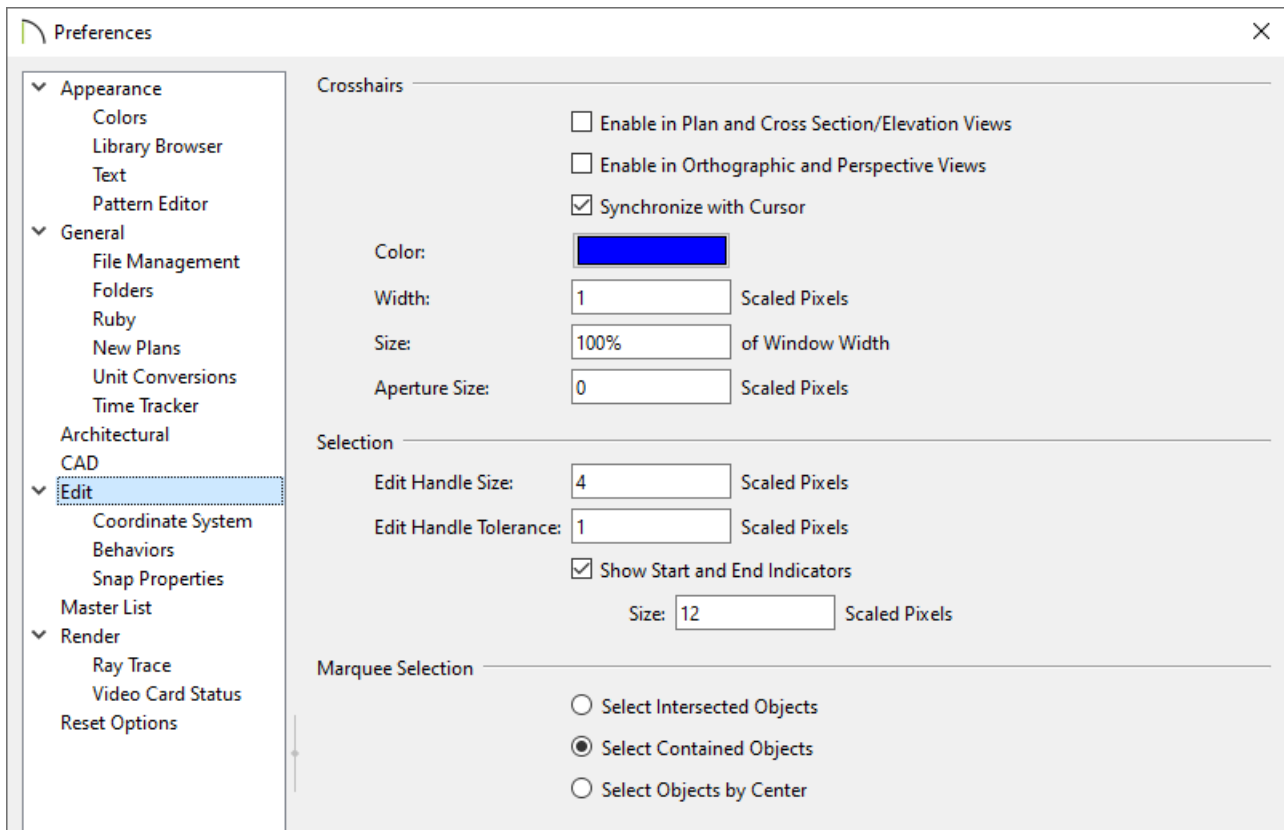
Preferences

Appearance
Colors
Library Browser
Text
Pattern Editor
General
File Management
Folders
Ruby
New Plans
Unit Conversions
Time Tracker
Architectural
CAD
Edit
Coordinate System
Behaviors
Snap Properties
Master List
Render
Ray Trace
Video Card Status
Reset Options

Crosshairs

Enable in Plan and Cross Section/Elevation Views

Enable in Orthographic and Perspective Views

Synchronize with Cursor

Color:

Width: 1 Scaled Pixels

Size: 100% of Window Width

Aperture Size: 0 Scaled Pixels

Selection

Edit Handle Size: 4 Scaled Pixels

Edit Handle Tolerance: 1 Scaled Pixels

Show Start and End Indicators

Size: 12 Scaled Pixels

Marquee Selection

Select Intersected Objects

Select Contained Objects

Select Objects by Center